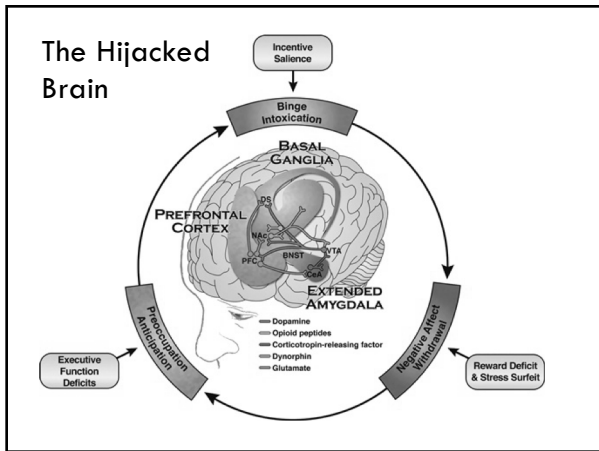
The Hijacked Brain

Incentive Salience

Binge Intoxication

BASAL GANGLIA

PREFRONTAL CORTEX

DS

NAc

PFC

BNST

VTA

CeA

EXTENDED AMYGDALA

Dopamine
Opioid peptides
Corticotropin-releasing factor
Dynorphin
Glutamate

Negative Affect Withdrawal

Reward Deficit & Stress Surfeit

Preoccupation Anticipation

Executive Function Deficits